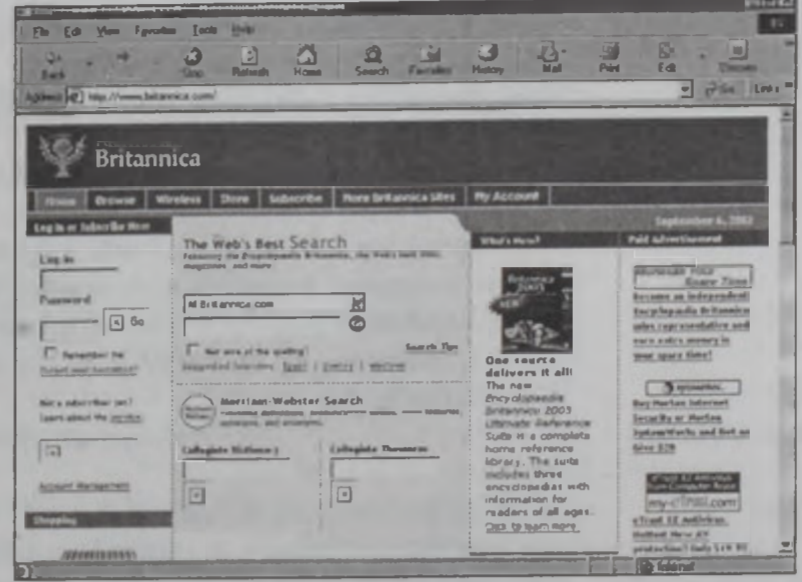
File Edit View Favorites Tools Help

Back Stop Refresh Home Search Favorites History Mail Print Edit

Address http://www.britannica.com/ Go Links

Britannica

Home Browse Wireless Store Subscribe More Britannica Sites My Account

September 6, 2002

Log in or Subscribe Now

Log in

Password

Go

Remember Me

Forgot your password?

Not a subscriber yet? Learn about the service

Account Management

Shopping

The Web's Best Search

Featuring the Encyclopaedia Britannica, the Web's best sites, magazines, and more

All Britannica.com

Go

Not sure of the spelling?

Search Tips

Suggested Searches: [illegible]

Merriam-Webster Search

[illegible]

Collegiate Dictionary

Collegiate Thesaurus

What's New?

One source delivers it all! The new Encyclopaedia Britannica 2003 Ultimate Reference Suite is a complete home reference library. The suite includes three encyclopedias with information for readers of all ages. Click to learn more.

Paid Advertisement

Become an independent Encyclopaedia Britannica sales representative and earn extra money in your spare time!

Buy Norton Internet Security or Norton SystemWorks and Get up to $20

my-eTrust.com

Internet